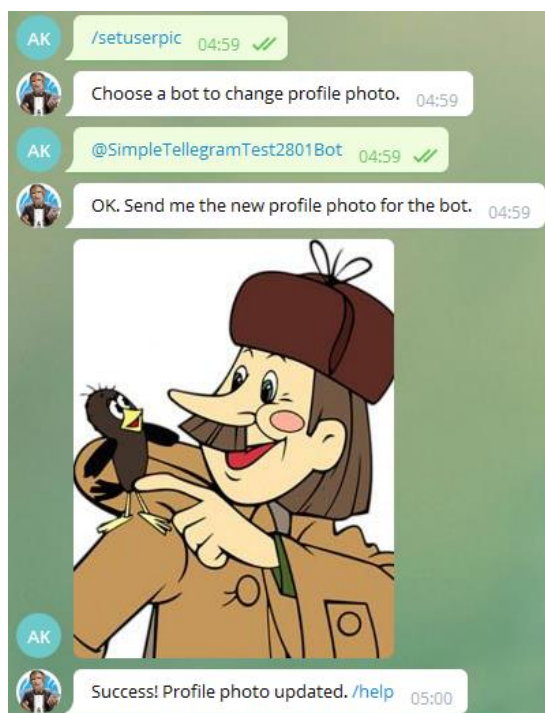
AK

/setuserpic 04:59

Choose a bot to change profile photo. 04:59

AK

@SimpleTellegramTest2801Bot 04:59

OK. Send me the new profile photo for the bot. 04:59

AK

Success! Profile photo updated. /help 05:00